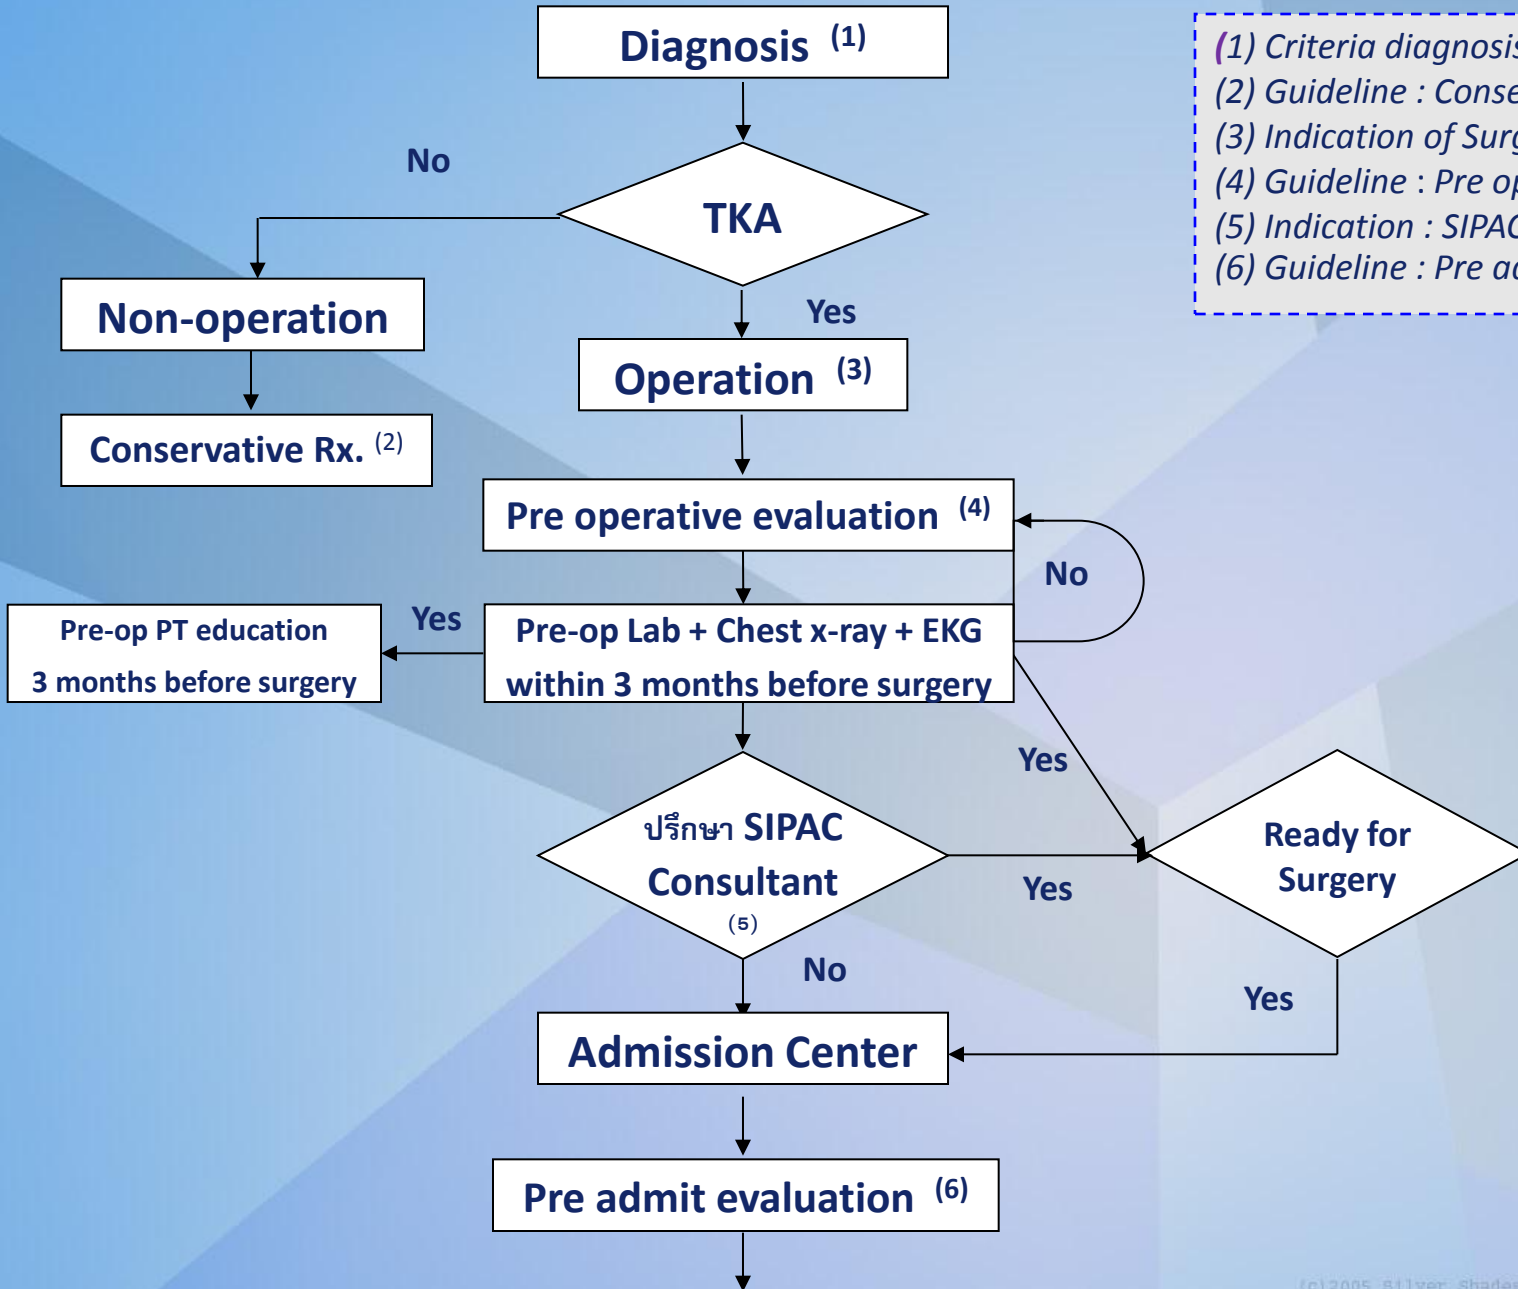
Diagnosis $^{(1)}$

(1) Criteria diagnosis
(2) Guideline : Conse
(3) Indication of Surg
(4) Guideline : Pre op
(5) Indication : SIPAC
(6) Guideline : Pre ad

No

TKA

Non-operation

Yes

Operation $^{(3)}$

Conservative Rx. $^{(2)}$

Pre operative evaluation $^{(4)}$

No

Pre-op PT education
3 months before surgery

Yes

Pre-op Lab + Chest x-ray + EKG
within 3 months before surgery

Yes

ปรึกษา SIPAC
Consultant
(5)

Yes

Ready for
Surgery

No

Yes

Admission Center

Pre admit evaluation $^{(6)}$

(c)2005 Silver Shade